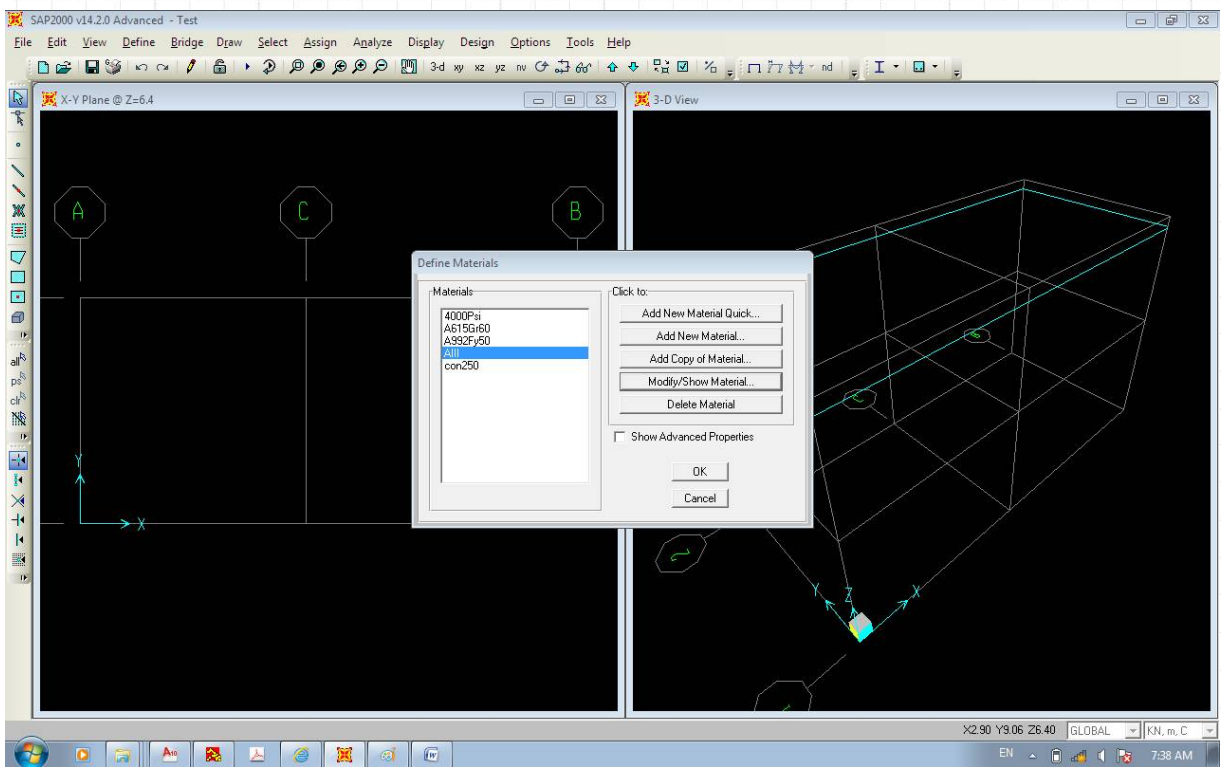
SAP2000 v14.2.0 Advanced - Test

File Edit View Define Bridge Draw Select Assign Analyze Display Design Options Tools Help

3-d xy xz yz nv nd

X-Y Plane @ Z=6.4

3-D View

A C B

all ps clr

Y X

Define Materials

Materials
4000Psi
A615Gr60
A992Fy50
Alll
con250

Click to:
Add New Material Quick...
Add New Material...
Add Copy of Material...
Modify/Show Material...
Delete Material

Show Advanced Properties

OK
Cancel

Y Z X

X2.90 Y9.06 Z6.40 GLOBAL KN, m, C

EN 7:38 AM